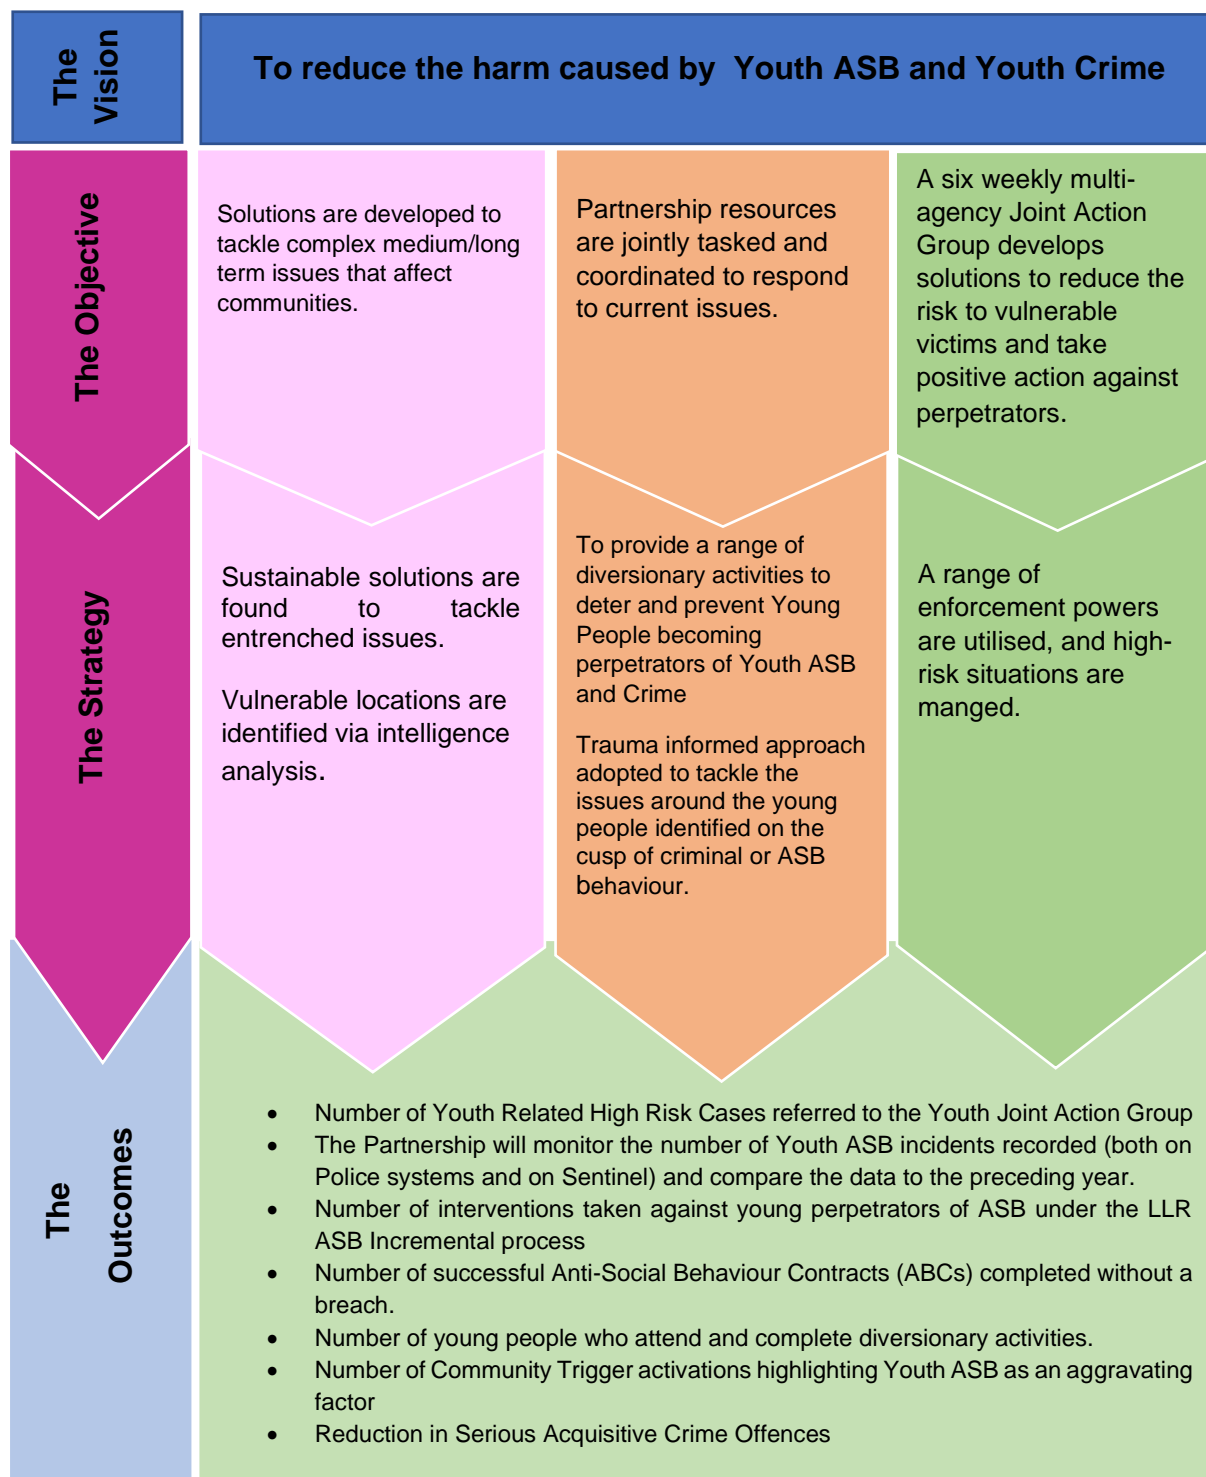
The Vision

To reduce the harm caused by Youth ASB and Youth Crime

The Objective

Solutions are developed to tackle complex medium/long term issues that affect communities.

Partnership resources are jointly tasked and coordinated to respond to current issues.

A six weekly multi-agency Joint Action Group develops solutions to reduce the risk to vulnerable victims and take positive action against perpetrators.

The Strategy

Sustainable solutions are found to tackle entrenched issues.

Vulnerable locations are identified via intelligence analysis.

To provide a range of diversionary activities to deter and prevent Young People becoming perpetrators of Youth ASB and Crime

Trauma informed approach adopted to tackle the issues around the young people identified on the cusp of criminal or ASB behaviour.

A range of enforcement powers are utilised, and high-risk situations are manged.

The Outcomes

- Number of Youth Related High Risk Cases referred to the Youth Joint Action Group
- The Partnership will monitor the number of Youth ASB incidents recorded (both on Police systems and on Sentinel) and compare the data to the preceding year.
- Number of interventions taken against young perpetrators of ASB under the LLR ASB Incremental process
- Number of successful Anti-Social Behaviour Contracts (ABCs) completed without a breach.
- Number of young people who attend and complete diversionary activities.
- Number of Community Trigger activations highlighting Youth ASB as an aggravating factor
- Reduction in Serious Acquisitive Crime Offences